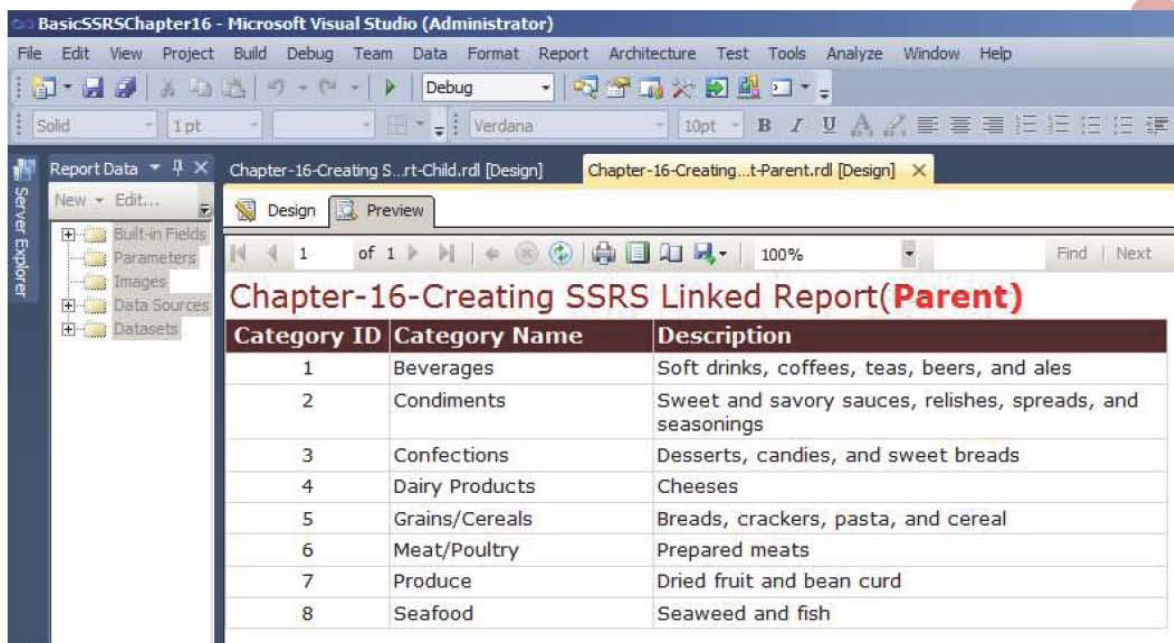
BasicSSRSChapter16 - Microsoft Visual Studio (Administrator)

File Edit View Project Build Debug Team Data Format Report Architecture Test Tools Analyze Window Help

Debug

Solid 1 pt Verdana 10pt B I U

Server Explorer

Report Data New Edit...

Built-in Fields
Parameters
Images
Data Sources
Datasets

Chapter-16-Creating S...rt-Child.rdl [Design] Chapter-16-Creating...t-Parent.rdl [Design]

Design Preview

1 of 1 100% Find | Next

Chapter-16-Creating SSRS Linked Report(**Parent**)

| Category ID | Category Name | Description |
|---|---|---|
| 1 | Beverages | Soft drinks, coffees, teas, beers, and ales |
| 2 | Condiments | Sweet and savory sauces, relishes, spreads, and seasonings |
| 3 | Confections | Desserts, candies, and sweet breads |
| 4 | Dairy Products | Cheeses |
| 5 | Grains/Cereals | Breads, crackers, pasta, and cereal |
| 6 | Meat/Poultry | Prepared meats |
| 7 | Produce | Dried fruit and bean curd |
| 8 | Seafood | Seaweed and fish |